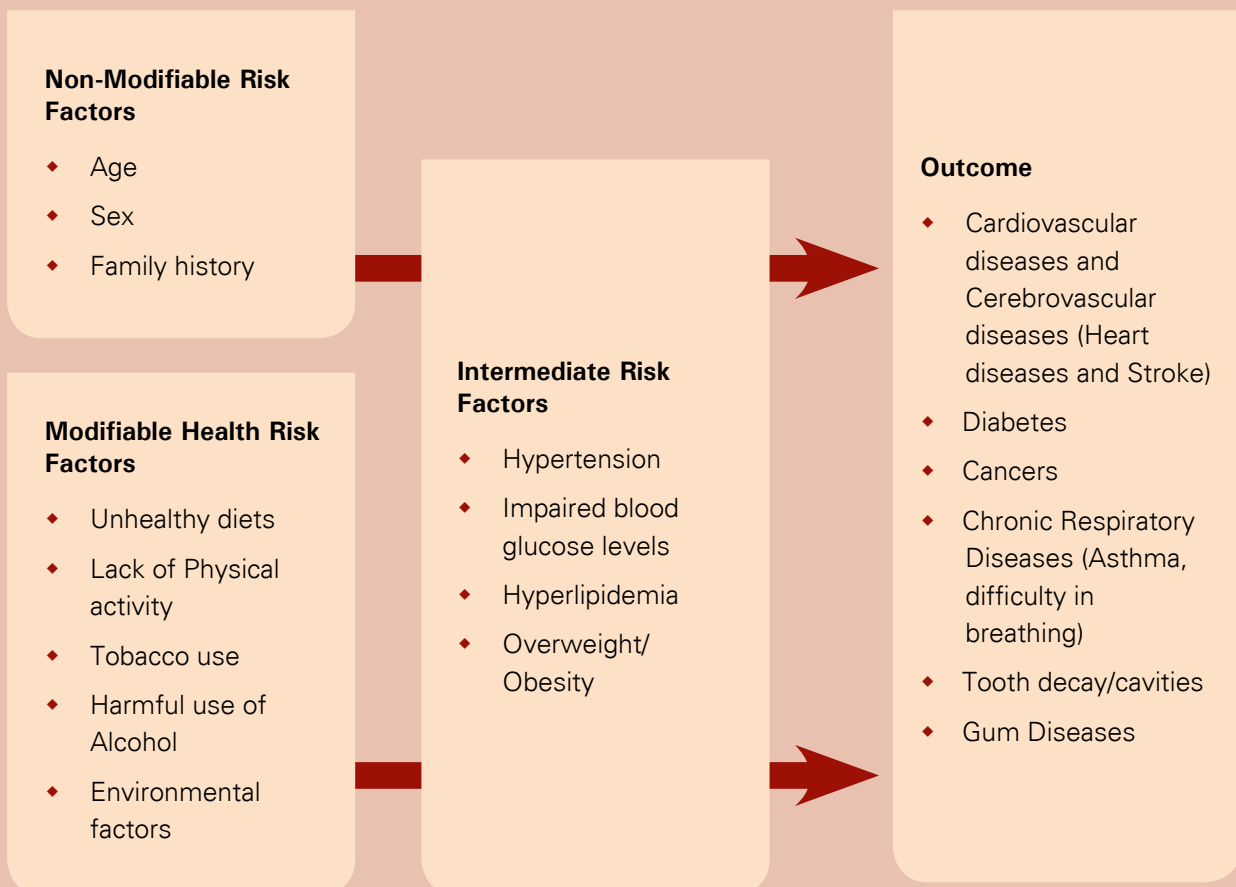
**Non-Modifiable Risk Factors**

- Age
- Sex
- Family history

**Modifiable Health Risk Factors**

- Unhealthy diets
- Lack of Physical activity
- Tobacco use
- Harmful use of Alcohol
- Environmental factors

**Intermediate Risk Factors**

- Hypertension
- Impaired blood glucose levels
- Hyperlipidemia
- Overweight/ Obesity

**Outcome**

- Cardiovascular diseases and Cerebrovascular diseases (Heart diseases and Stroke)
- Diabetes
- Cancers
- Chronic Respiratory Diseases (Asthma, difficulty in breathing)
- Tooth decay/cavities
- Gum Diseases